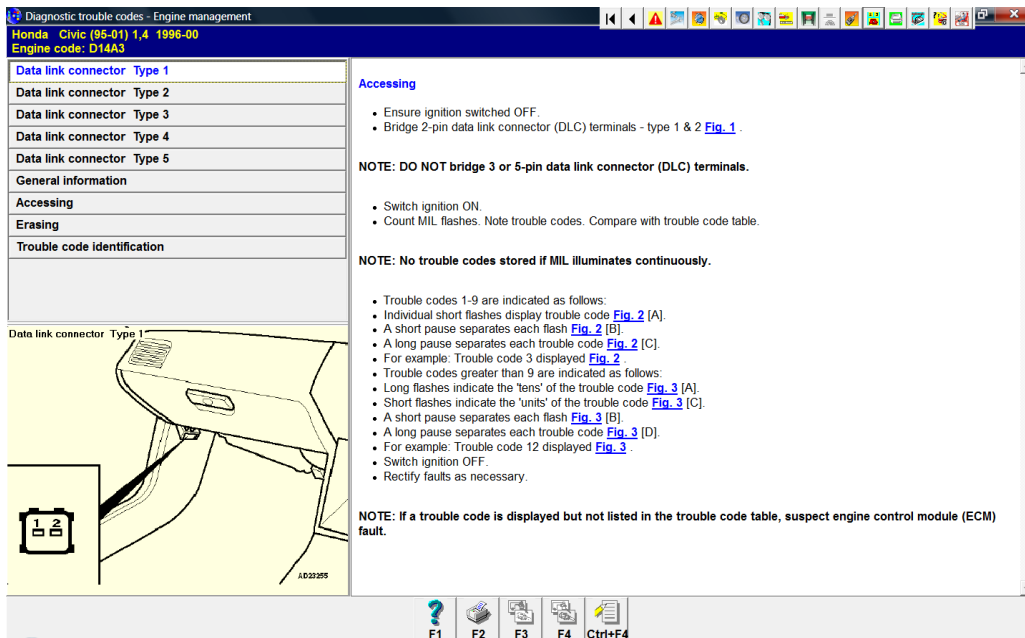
Diagnostic trouble codes - Engine management

Honda Civic (95-01) 1,4 1996-00
Engine code: D14A3

Data link connector Type 1
Data link connector Type 2
Data link connector Type 3
Data link connector Type 4
Data link connector Type 5
General information
Accessing
Erasing
Trouble code identification

Data link connector Type 1

1 2

AD23255

Accessing

- Ensure ignition switched OFF.
- Bridge 2-pin data link connector (DLC) terminals - type 1 & 2 Fig. 1 .

NOTE: DO NOT bridge 3 or 5-pin data link connector (DLC) terminals.

- Switch ignition ON.
- Count MIL flashes. Note trouble codes. Compare with trouble code table.

NOTE: No trouble codes stored if MIL illuminates continuously.

- Trouble codes 1-9 are indicated as follows:
- Individual short flashes display trouble code Fig. 2 [A].
- A short pause separates each flash Fig. 2 [B].
- A long pause separates each trouble code Fig. 2 [C].
- For example: Trouble code 3 displayed Fig. 2 .
- Trouble codes greater than 9 are indicated as follows:
- Long flashes indicate the 'tens' of the trouble code Fig. 3 [A].
- Short flashes indicate the 'units' of the trouble code Fig. 3 [C].
- A short pause separates each flash Fig. 3 [B].
- A long pause separates each trouble code Fig. 3 [D].
- For example: Trouble code 12 displayed Fig. 3 .
- Switch ignition OFF.
- Rectify faults as necessary.

NOTE: If a trouble code is displayed but not listed in the trouble code table, suspect engine control module (ECM) fault.

F1 F2 F3 F4 Ctrl+F4